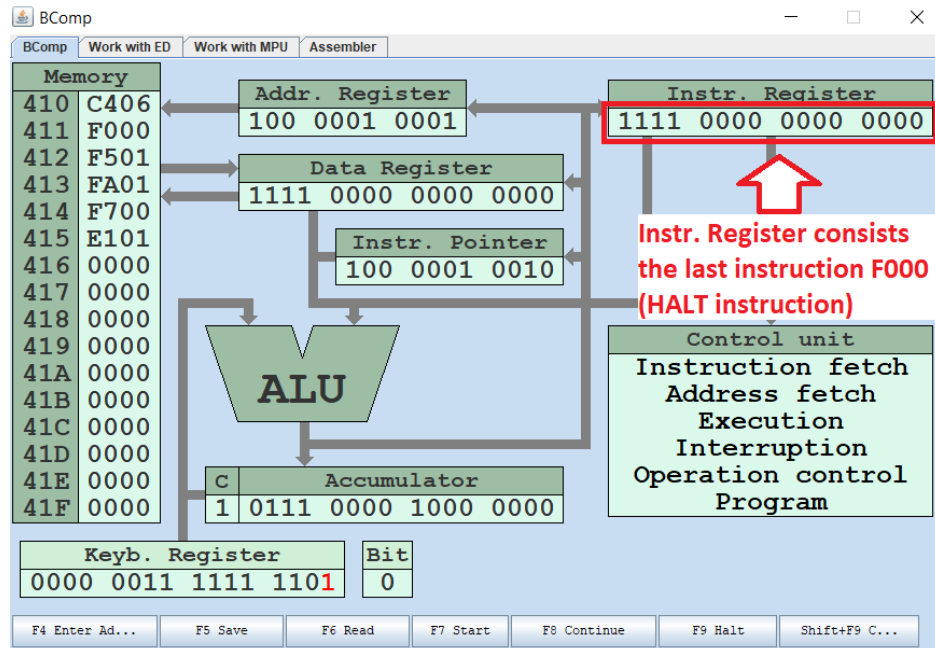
BComp

BComp | Work with ED | Work with MPU | Assembler

Memory

| | |
|---|---|
| 410 | C406 |
| 411 | F000 |
| 412 | F501 |
| 413 | FA01 |
| 414 | F700 |
| 415 | E101 |
| 416 | 0000 |
| 417 | 0000 |
| 418 | 0000 |
| 419 | 0000 |
| 41A | 0000 |
| 41B | 0000 |
| 41C | 0000 |
| 41D | 0000 |
| 41E | 0000 |
| 41F | 0000 |

Addr. Register
100 0001 0001

Instr. Register
1111 0000 0000 0000

Data Register
1111 0000 0000 0000

Instr. Pointer
100 0001 0010

Instr. Register consists the last instruction F000 (HALT instruction)

ALU

Control unit
Instruction fetch
Address fetch
Execution
Interruption
Operation control
Program

C
1

Accumulator
0111 0000 1000 0000

Keyb. Register
0000 0011 1111 1101

Bit
0

F4 Enter Ad... | F5 Save | F6 Read | F7 Start | F8 Continue | F9 Halt | Shift+F9 C...